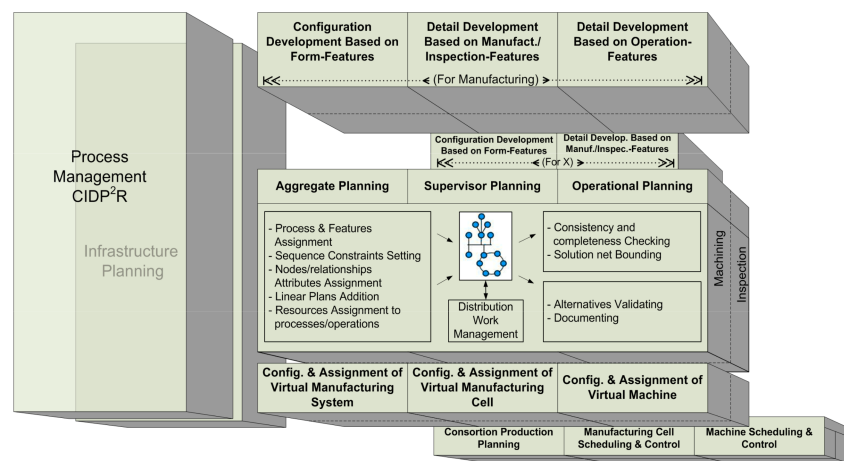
Configuration Development Based on Form-Features

Detail Development Based on Manufact./ Inspection-Features

Detail Development Based on Operation-Features

(For Manufacturing)

Configuration Development Based on Form-Features

Detail Develop. Based on Manuf./Inspec.-Features

(For X)

Process Management CIDP$^2$R

Infrastructure Planning

Aggregate Planning

Supervisor Planning

Operational Planning

- Process & Features Assignment
- Sequence Constraints Setting
- Nodes/relationships Attributes Assignment
- Linear Plans Addition
- Resources Assignment to processes/operations

Distribution Work Management

- Consistency and completeness Checking
- Solution net Bounding

- Alternatives Validating
- Documenting

Machining

Inspection

Config. & Assignment of Virtual Manufacturing System

Config. & Assignment of Virtual Manufacturing Cell

Config. & Assignment of Virtual Machine

Consortion Production Planning

Manufacturing Cell Scheduling & Control

Machine Scheduling & Control